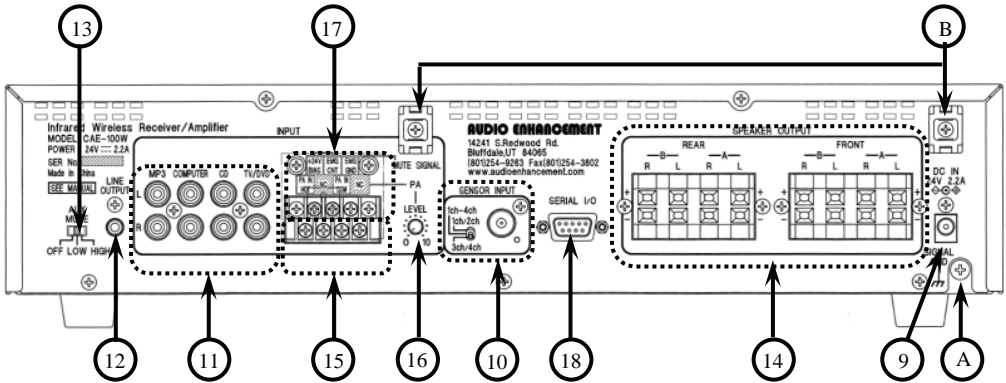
13

17

B

Infrared Wireless Receiver/Amplifier
MODEL CAE-100W
POWER 24V 2.2A
SER No.
Made in China
SEE MANUAL

MUTE
OFF LOW HIGH

LINE OUTPUT

INPUT
MP3 COMPUTER CD TV/DVD
L
R

MUTE SIGNAL

PA
LEVEL
0 10

AUDIO ENHANCEMENT
14241 S.Redwood Rd.
Bluffdale,UT 84065
(801)254-9263 Fax(801)254-3802
www.audioenhancement.com

SENSOR INPUT
1ch-4ch
1ch/2ch
3ch/4ch

SERIAL I/O

SPEAKER OUTPUT
REAR
B A
R L R L
FRONT
B A
R L R L

DC IN
24V 2.2A

SIGNAL GND

12

11

15

16

10

18

14

9

A